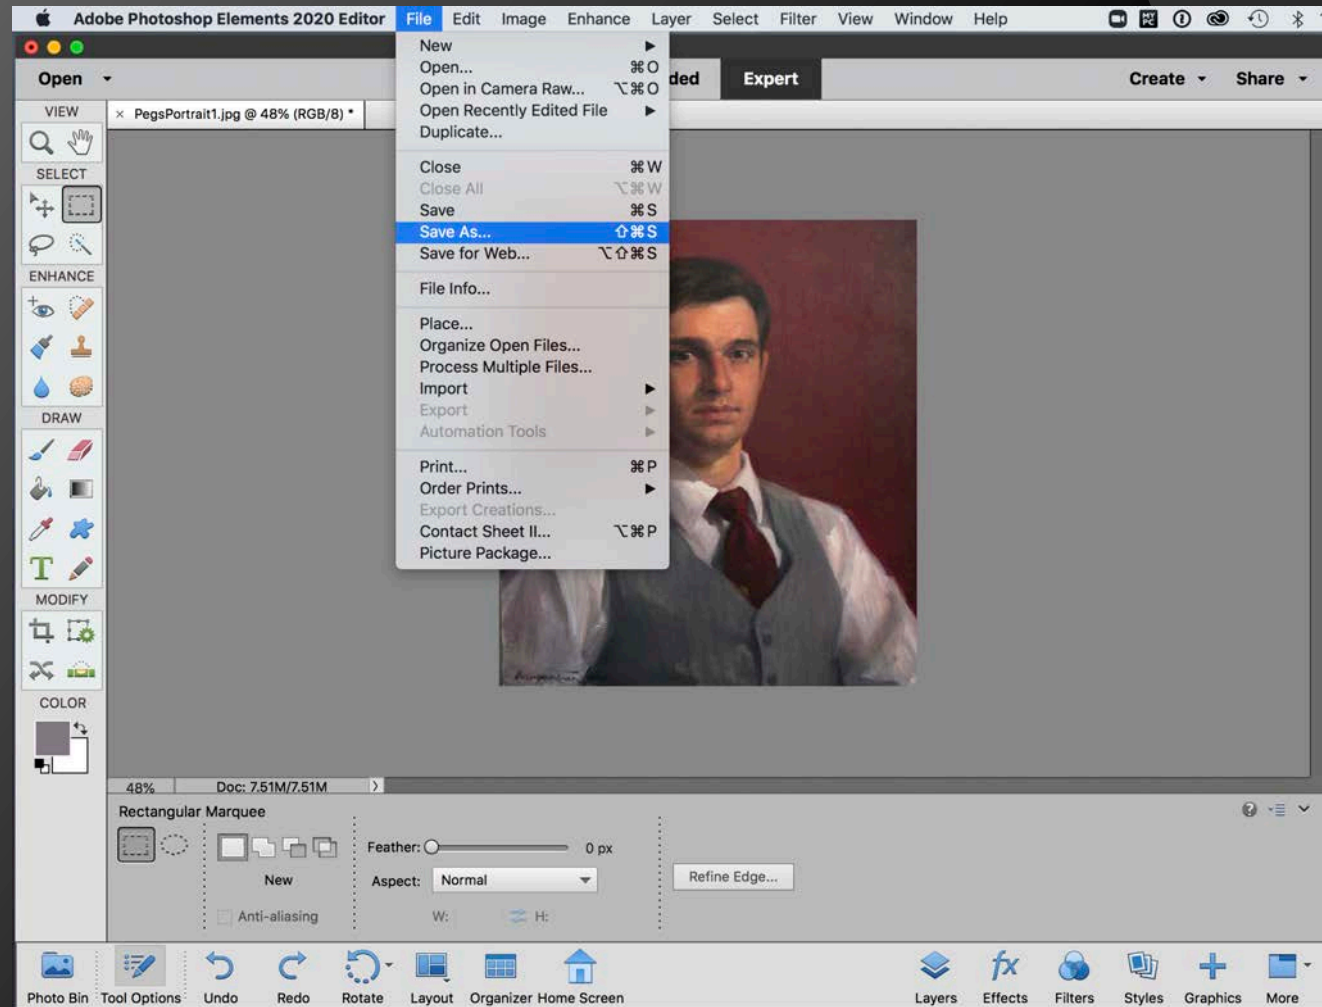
Adobe Photoshop Elements 2020 Editor File Edit Image Enhance Layer Select Filter View Window Help

Open

ded Expert

Create Share

VIEW

× PegsPortrait1.jpg @ 48% (RGB/8) *

SELECT

ENHANCE

DRAW

MODIFY

COLOR

New ▶
Open... ⌘O
Open in Camera Raw... ⌥⌘O
Open Recently Edited File ▶
Duplicate...

Close ⌘W
Close All ⌥⌘W
Save ⌘S
Save As... ⇧⌘S
Save for Web... ⌥⇧⌘S

File Info...

Place...
Organize Open Files...
Process Multiple Files...
Import ▶
Export ▶
Automation Tools ▶

Print... ⌘P
Order Prints... ▶
Export Creations...
Contact Sheet II... ⌥⌘P
Picture Package...

48% Doc: 7.51M/7.51M

Rectangular Marquee

New

Anti-aliasing

Feather: 0 px

Aspect: Normal

W: H:

Refine Edge...

Photo Bin Tool Options Undo Redo Rotate Layout Organizer Home Screen Layers Effects Filters Styles Graphics More